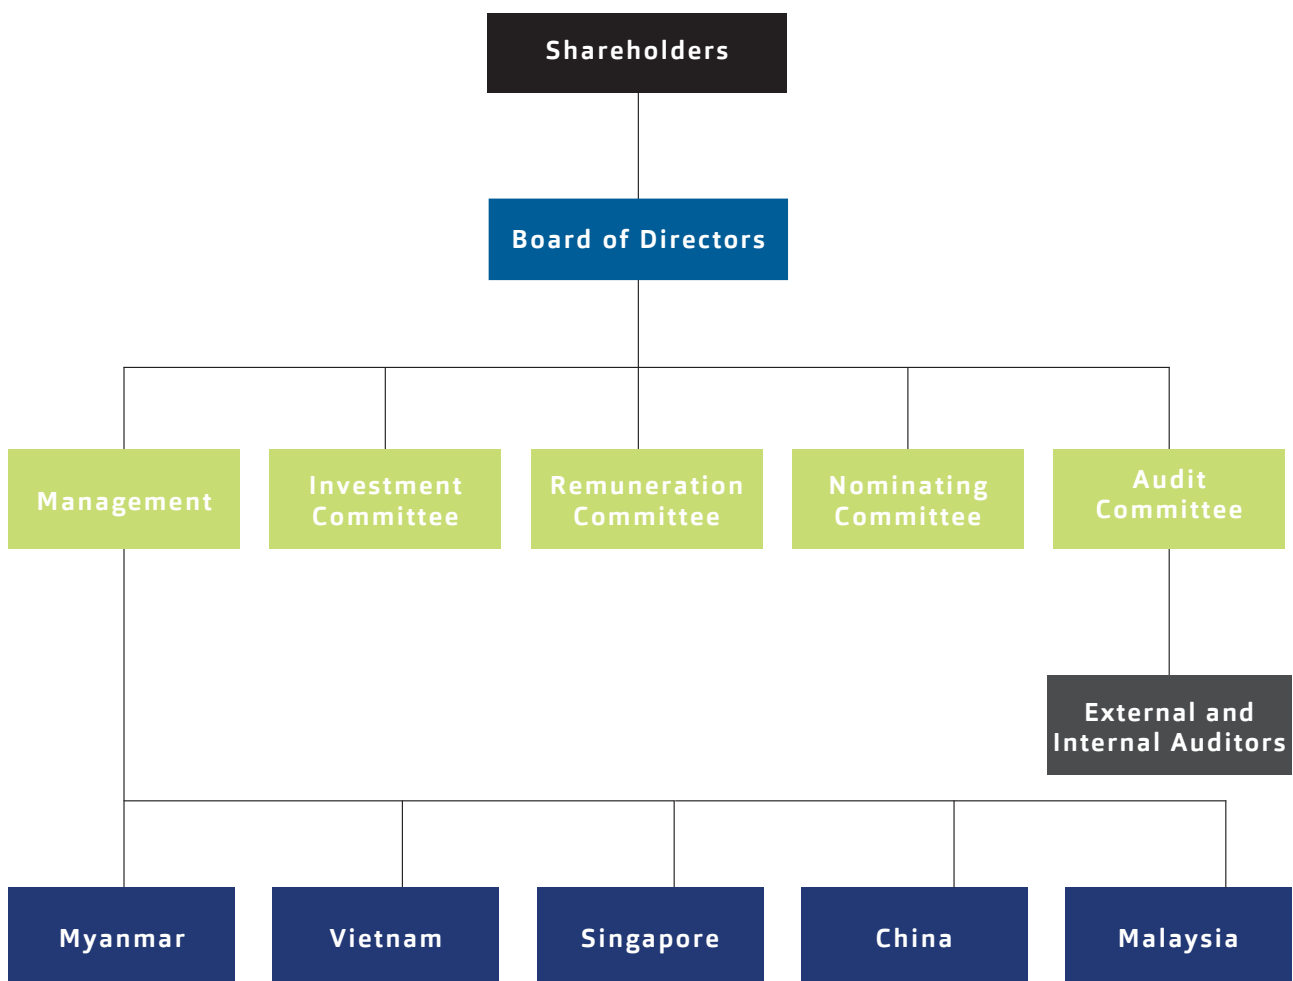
Shareholders

Board of Directors

Management

Investment Committee

Remuneration Committee

Nominating Committee

Audit Committee

External and Internal Auditors

Myanmar

Vietnam

Singapore

China

Malaysia